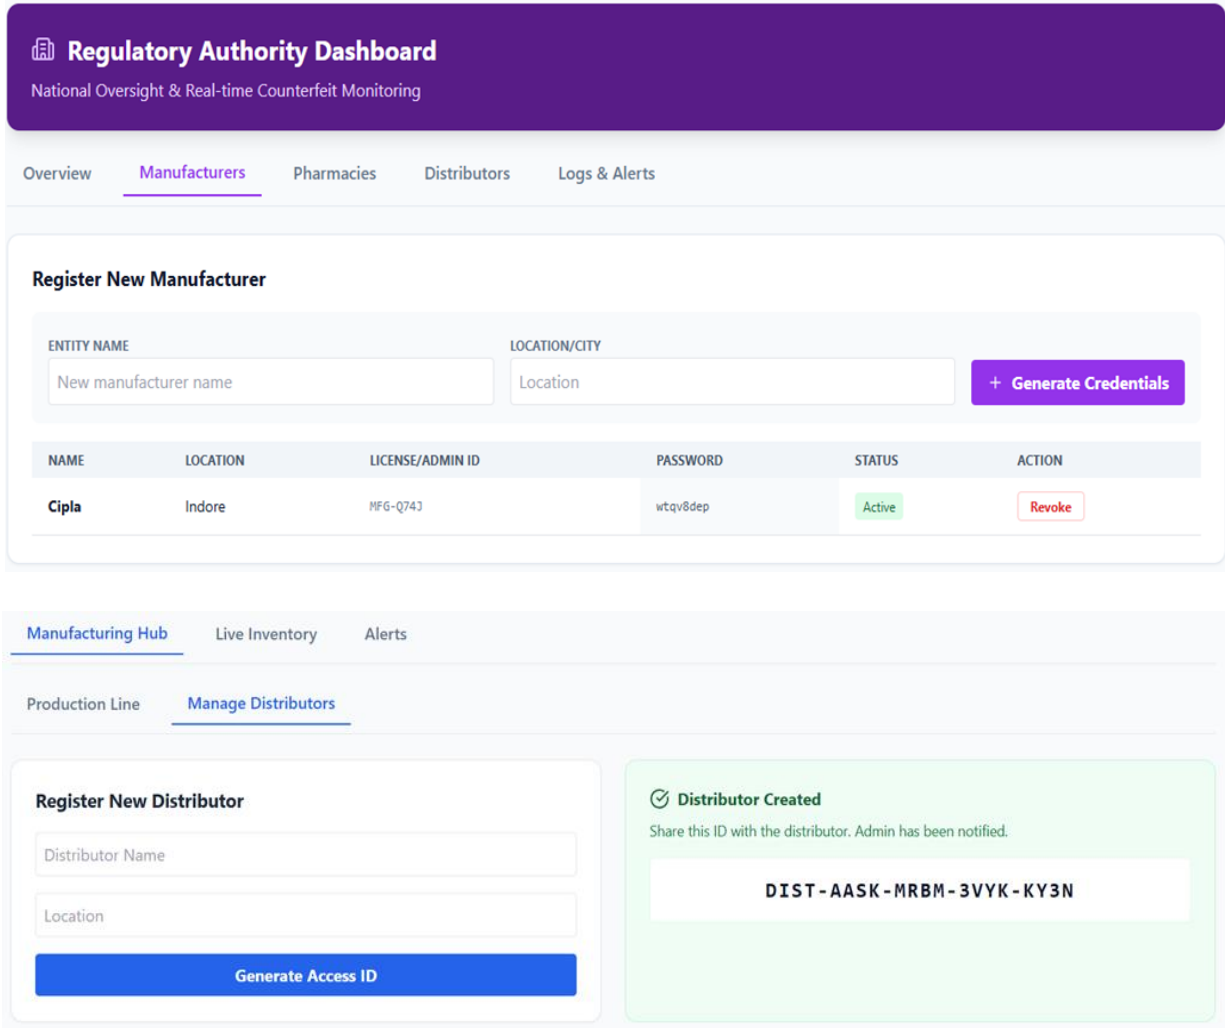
Regulatory Authority Dashboard
National Oversight & Real-time Counterfeit Monitoring

Overview Manufacturers Pharmacies Distributors Logs & Alerts

Register New Manufacturer

ENTITY NAME
New manufacturer name

LOCATION/CITY
Location

+ Generate Credentials

| NAME | LOCATION | LICENSE/ADMIN ID | PASSWORD | STATUS | ACTION |
|---|---|---|---|---|---|
| Cipla | Indore | MFG-Q74J | wtqv8dep | Active | Revoke |

Manufacturing Hub Live Inventory Alerts

Production Line Manage Distributors

Register New Distributor

Distributor Name

Location

Generate Access ID

Distributor Created
Share this ID with the distributor. Admin has been notified.

DIST-AASK-MRBM-3VYK-KY3N